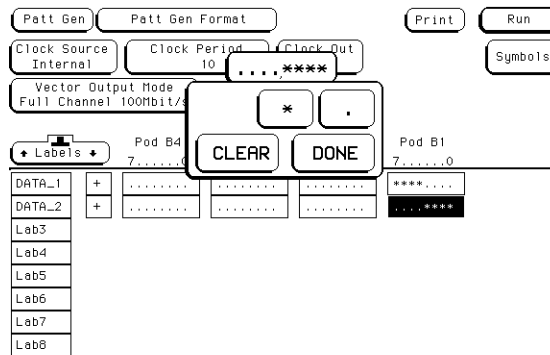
Patt Gen | Patt Gen Format | Print | Run

Clock Source Internal | Clock Period 10 | Clock Out | Symbols

....****

Vector Output Mode Full Channel 100Mbit/s

* | .

CLEAR | DONE

Labels

Pod B4 7......0

Pod B1 7......0

| | | | | | |
|---|---|---|---|---|---|
| DATA_1 | + | ........ | ........ | ........ | ****.... |
| DATA_2 | + | ........ | ........ | ........ | ....**** |
| Lab3 | | | | | |
| Lab4 | | | | | |
| Lab5 | | | | | |
| Lab6 | | | | | |
| Lab7 | | | | | |
| Lab8 | | | | | |